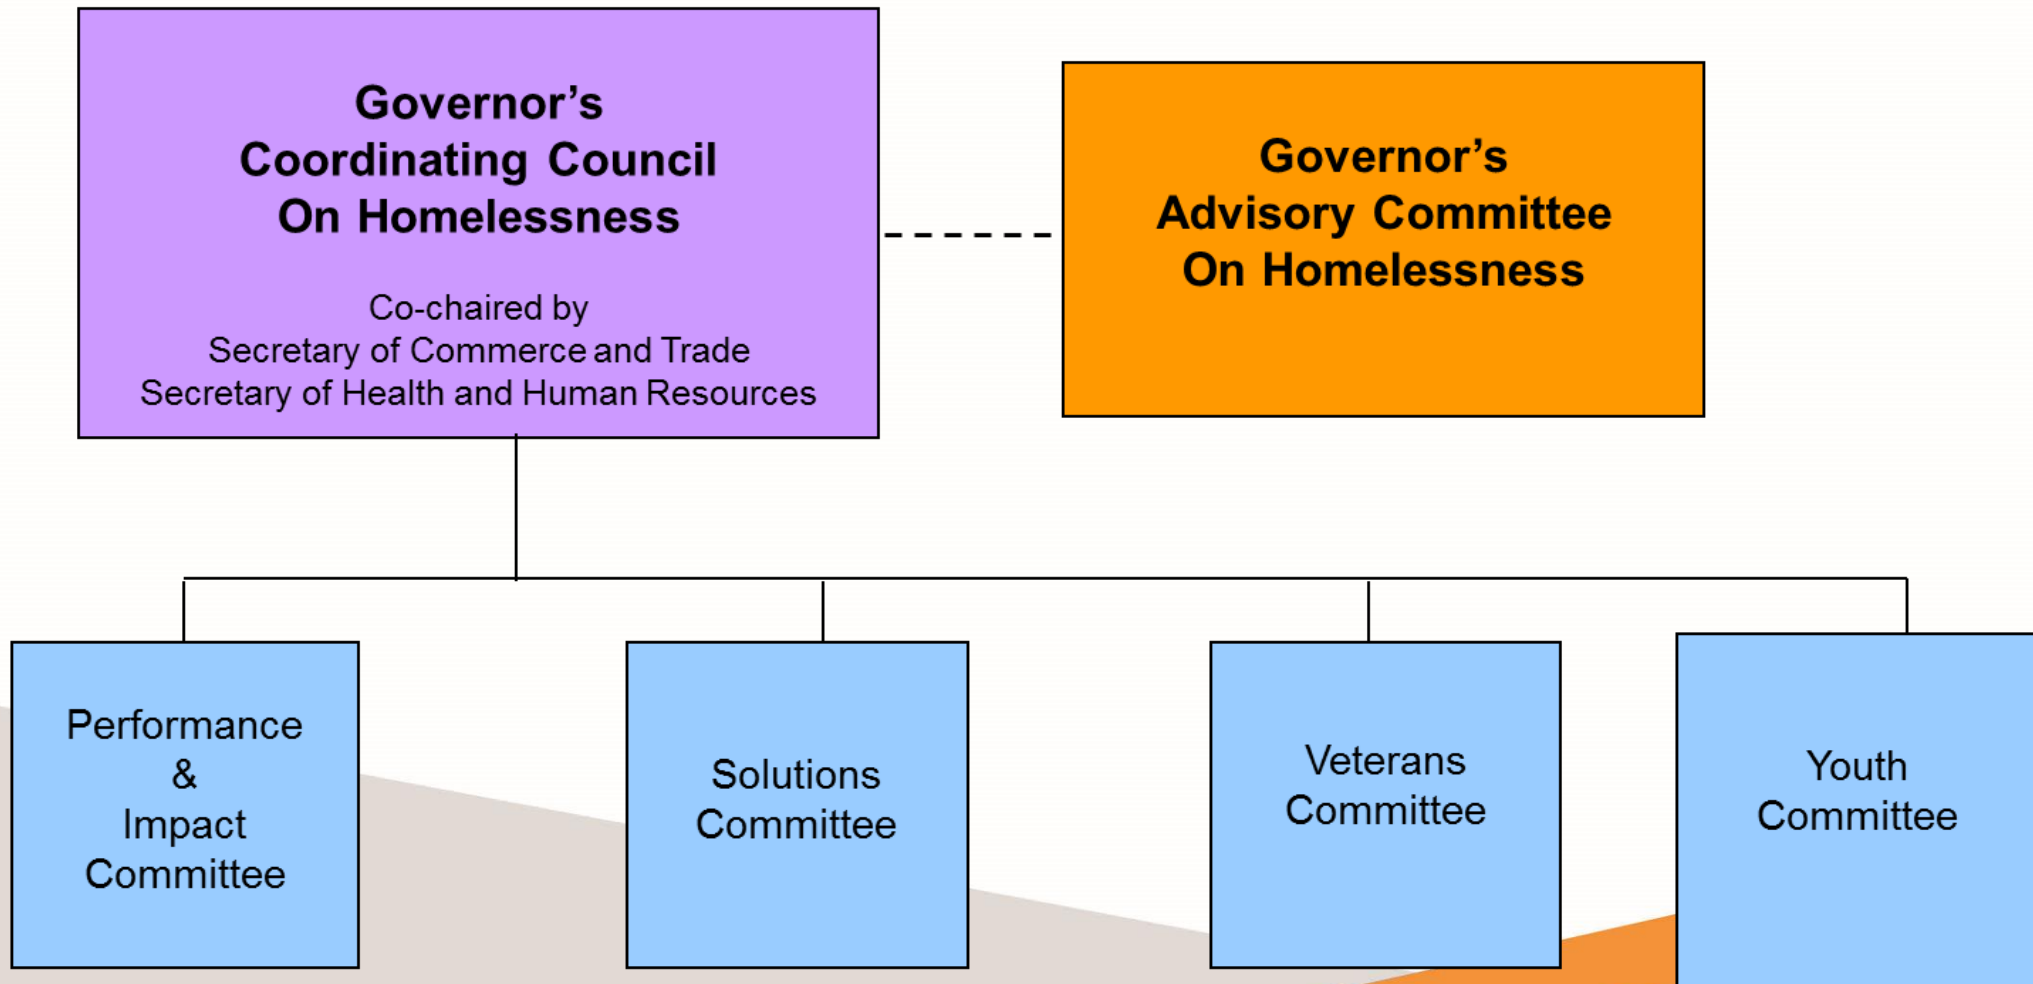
Governor's Coordinating Council On Homelessness

Co-chaired by
Secretary of Commerce and Trade
Secretary of Health and Human Resources

Governor's Advisory Committee On Homelessness

Performance & Impact Committee

Solutions Committee

Veterans Committee

Youth Committee